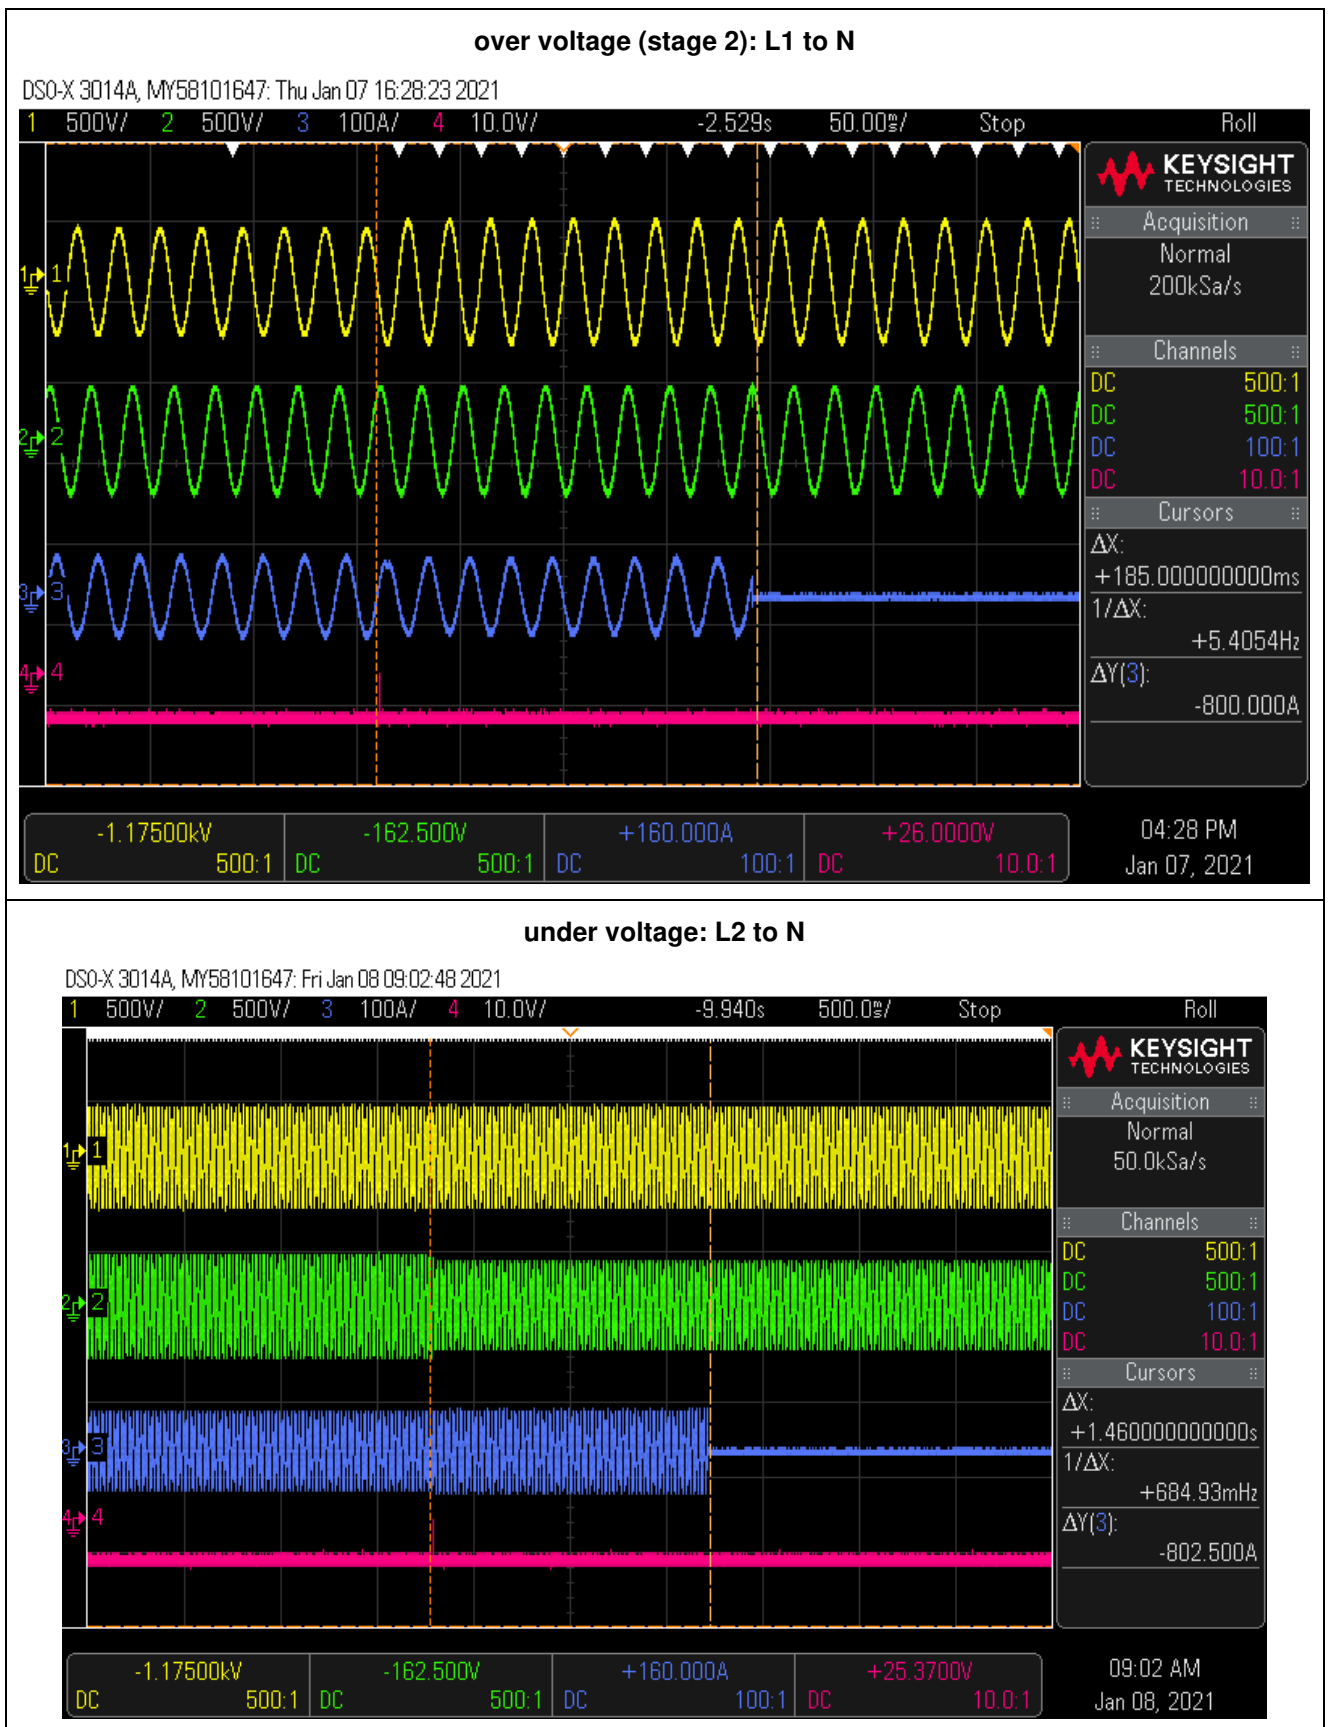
over voltage (stage 2): L1 to N

DSO-X 3014A, MY58101647: Thu Jan 07 16:28:23 2021

1 500V/ 2 500V/ 3 100A/ 4 10.0V/ -2.529s 50.00ms/ Stop Roll

KEYSIGHT TECHNOLOGIES

Acquisition
Normal
200kSa/s

Channels
DC 500:1
DC 500:1
DC 100:1
DC 10.0:1

Cursors
ΔX:
+185.000000000ms
1/ΔX:
+5.4054Hz
ΔY(3):
-800.000A

1 2 3 4

-1.17500kV DC 500:1 | -162.500V DC 500:1 | +160.000A DC 100:1 | +26.0000V DC 10.0:1

04:28 PM
Jan 07, 2021

under voltage: L2 to N

DSO-X 3014A, MY58101647: Fri Jan 08 09:02:48 2021

1 500V/ 2 500V/ 3 100A/ 4 10.0V/ -9.940s 500.0ms/ Stop Roll

KEYSIGHT TECHNOLOGIES

Acquisition
Normal
50.0kSa/s

Channels
DC 500:1
DC 500:1
DC 100:1
DC 10.0:1

Cursors
ΔX:
+1.460000000000s
1/ΔX:
+684.93mHz
ΔY(3):
-802.500A

1 2 3 4

-1.17500kV DC 500:1 | -162.500V DC 500:1 | +160.000A DC 100:1 | +25.3700V DC 10.0:1

09:02 AM
Jan 08, 2021